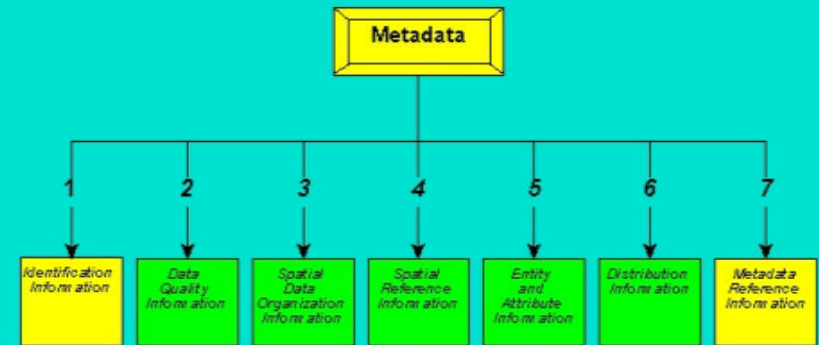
Metadata

1

Identification Information

2

Data Quality Information

3

Spatial Data Organization Information

4

Spatial Reference Information

5

Entity and Attribute Information

6

Distribution Information

7

Metadata Reference Information